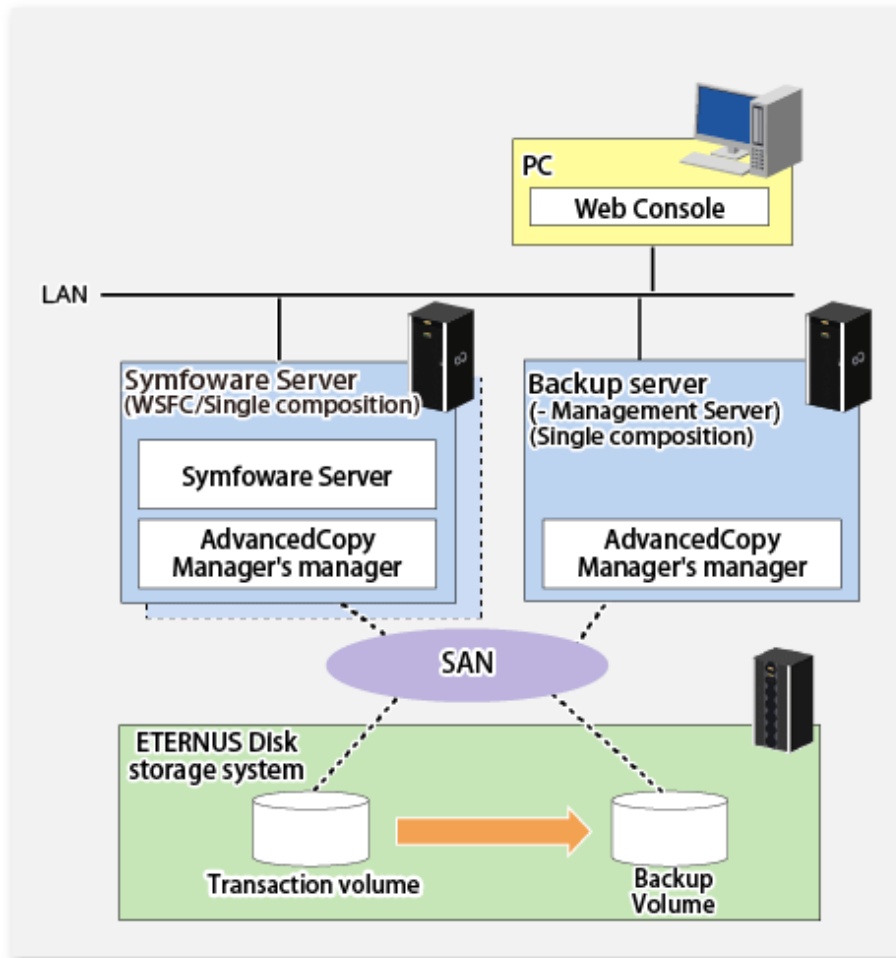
PC
Web Console

LAN

Symfoware Server
(WSFC/Single composition)

Symfoware Server

AdvancedCopy Manager's manager

Backup server
(- Management Server)
(Single composition)

AdvancedCopy Manager's manager

SAN

ETERNUS Disk storage system

Transaction volume

Backup Volume